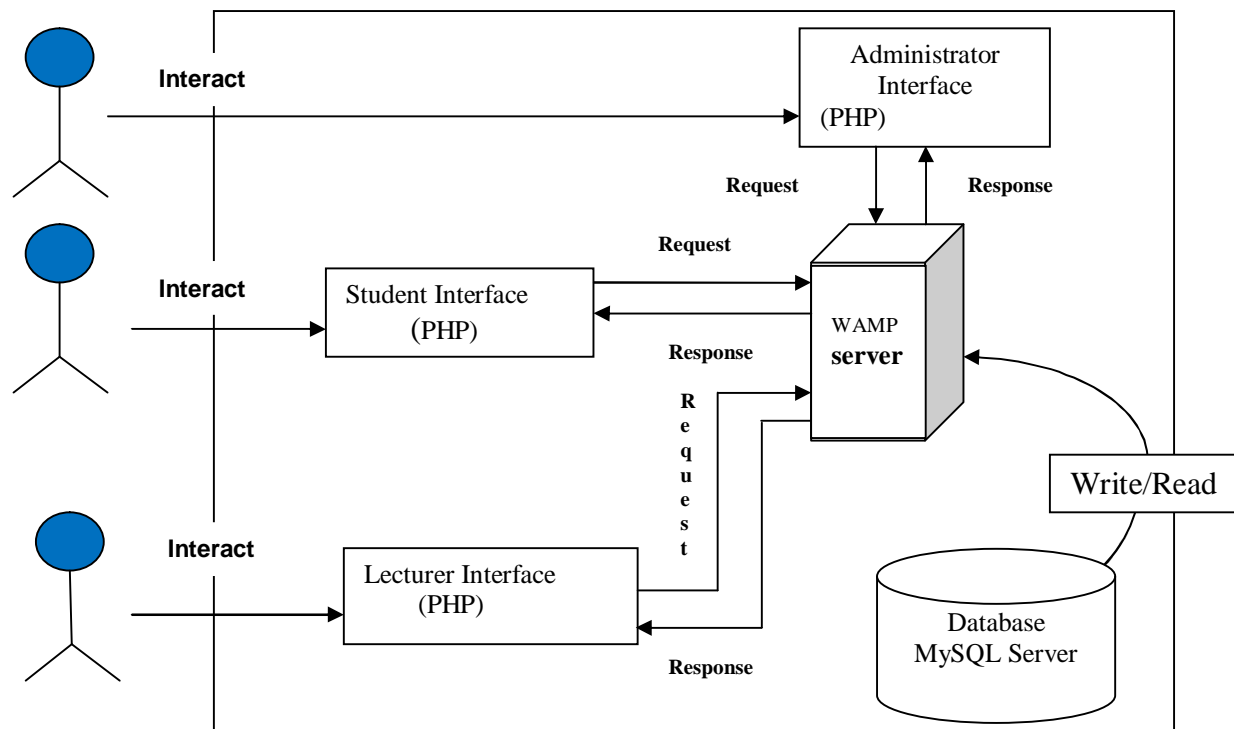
Interact

Administrator Interface (PHP)

Request

Response

Request

Interact

Student Interface (PHP)

WAMP server

Response

R e q u e s t

Write/Read

Interact

Lecturer Interface (PHP)

Database MySQL Server

Response